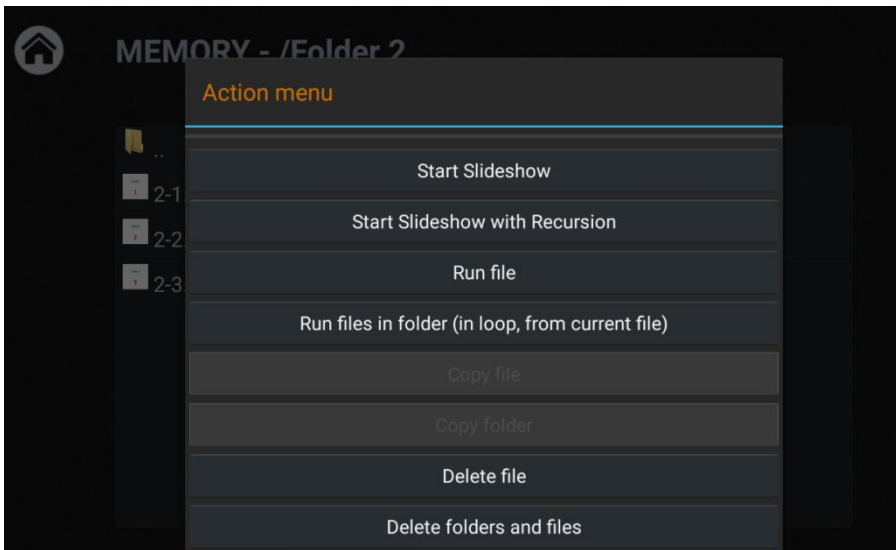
MEMORY - /Folder 2

Action menu

..

2-1

2-2

2-3

Start Slideshow

Start Slideshow with Recursion

Run file

Run files in folder (in loop, from current file)

Copy file

Copy folder

Delete file

Delete folders and files